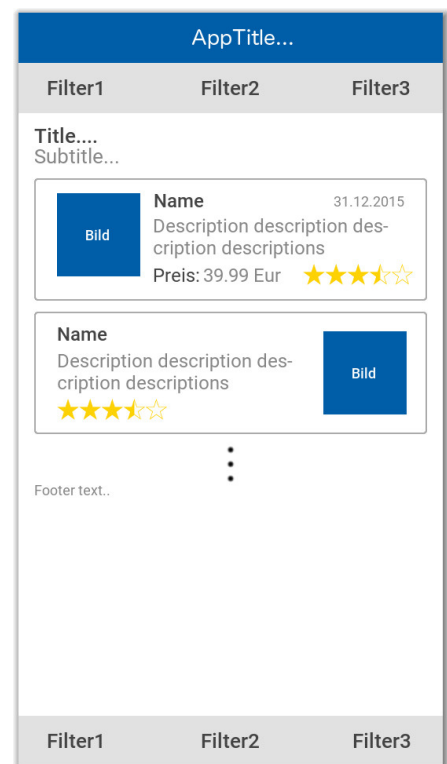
AppTitle...

Filter1 Filter2 Filter3

Title....
Subtitle...

Bild

Name 31.12.2015

Description description description descriptions

Preis: 39.99 Eur

Name

Description description description descriptions

Bild

⋮

Footer text..

Filter1 Filter2 Filter3